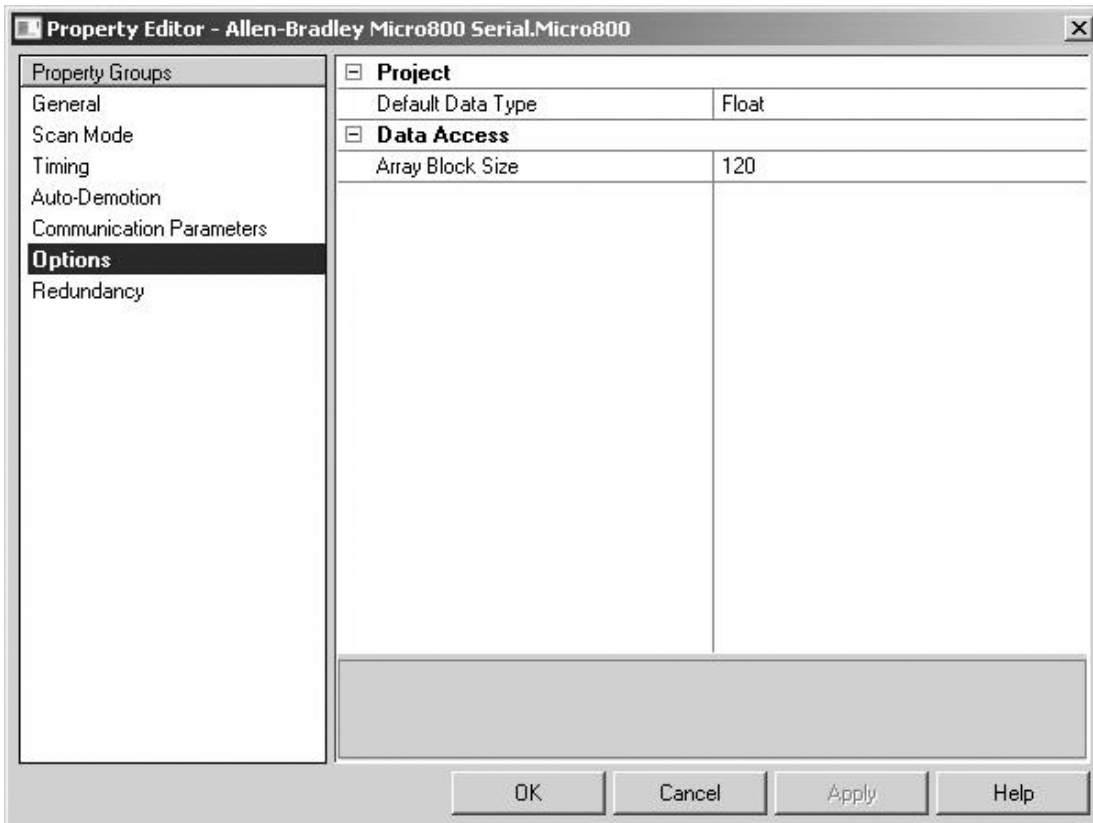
Property Editor - Allen-Bradley Micro800 Serial.Micro800

Property Groups
General
Scan Mode
Timing
Auto-Demotion
Communication Parameters
Options
Redundancy

⊟ Project

| Default Data Type | Float |
|---|---|

⊟ Data Access

| Array Block Size | 120 |
|---|---|

OK
Cancel
Apply
Help